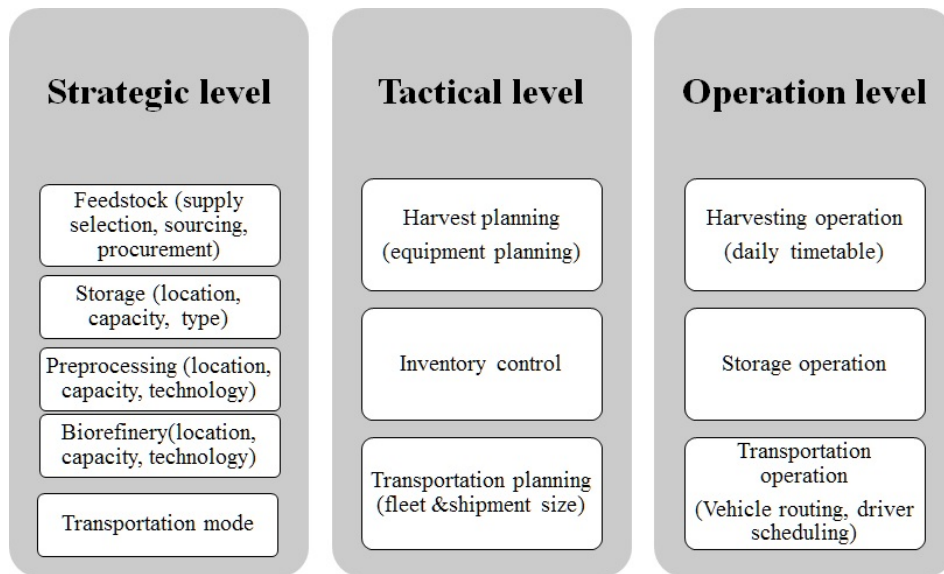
Strategic level

Feedstock (supply selection, sourcing, procurement)

Storage (location, capacity, type)

Preprocessing (location, capacity, technology)

Biorefinery(location, capacity, technology)

Transportation mode

Tactical level

Harvest planning (equipment planning)

Inventory control

Transportation planning (fleet &shipment size)

Operation level

Harvesting operation (daily timetable)

Storage operation

Transportation operation (Vehicle routing, driver scheduling)